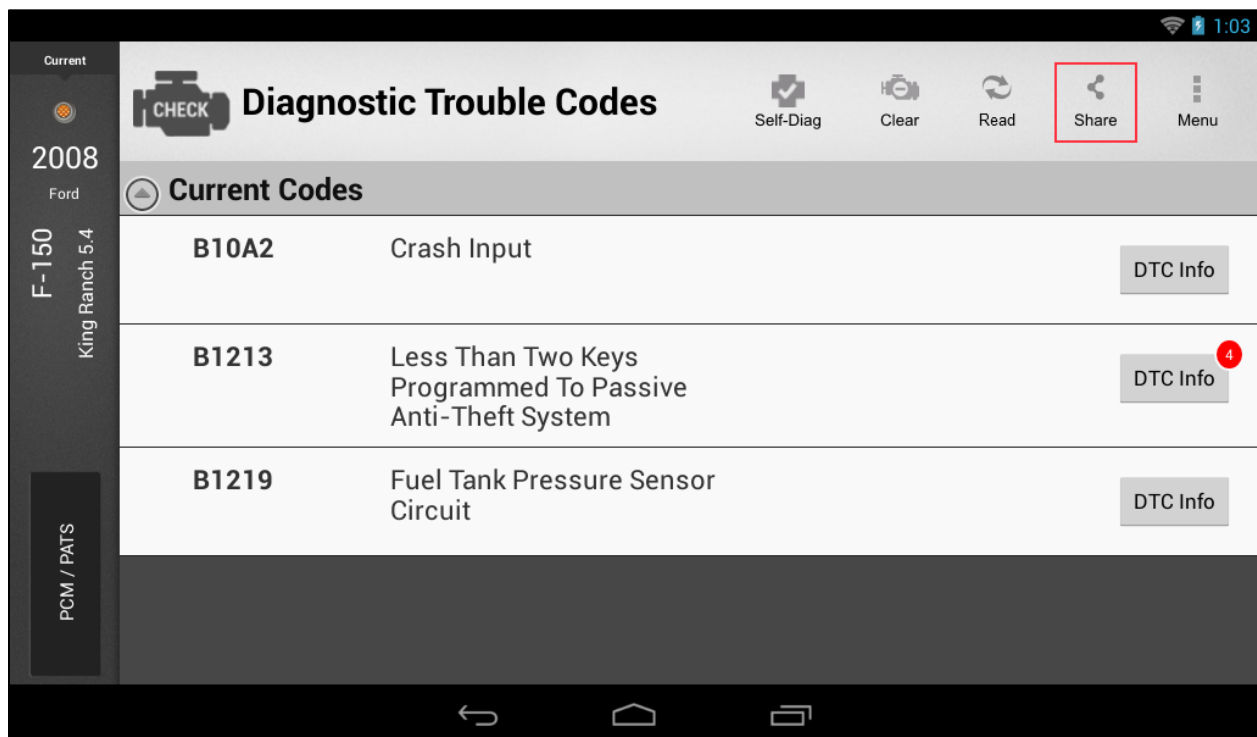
1:03

Current
2008
Ford
F-150
King Ranch 5.4

CHECK Diagnostic Trouble Codes

Self-Diag
Clear
Read
Share
Menu

Current Codes

B10A2 Crash Input DTC Info

B1213 Less Than Two Keys Programmed To Passive Anti-Theft System DTC Info 4

B1219 Fuel Tank Pressure Sensor Circuit DTC Info

PCM / PATS